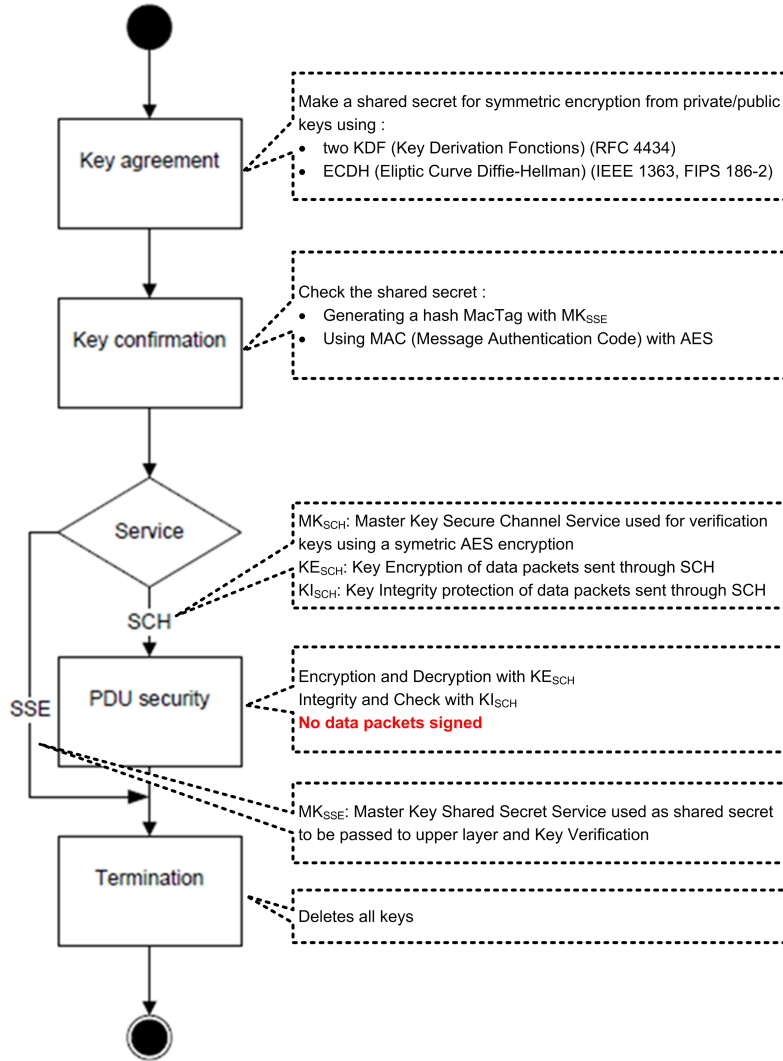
Key agreement

Make a shared secret for symmetric encryption from private/public keys using :
- two KDF (Key Derivation Fonctions) (RFC 4434)
- ECDH (Eliptic Curve Diffie-Hellman) (IEEE 1363, FIPS 186-2)

Key confirmation

Check the shared secret :
- Generating a hash MacTag with $MK_{SSE}$
- Using MAC (Message Authentication Code) with AES

Service

$MK_{SCH}$: Master Key Secure Channel Service used for verification keys using a symetric AES encryption
$KE_{SCH}$: Key Encryption of data packets sent through SCH
$KI_{SCH}$: Key Integrity protection of data packets sent through SCH

SCH

SSE

PDU security

Encryption and Decryption with $KE_{SCH}$
Integrity and Check with $KI_{SCH}$
No data packets signed

$MK_{SSE}$: Master Key Shared Secret Service used as shared secret to be passed to upper layer and Key Verification

Termination

Deletes all keys